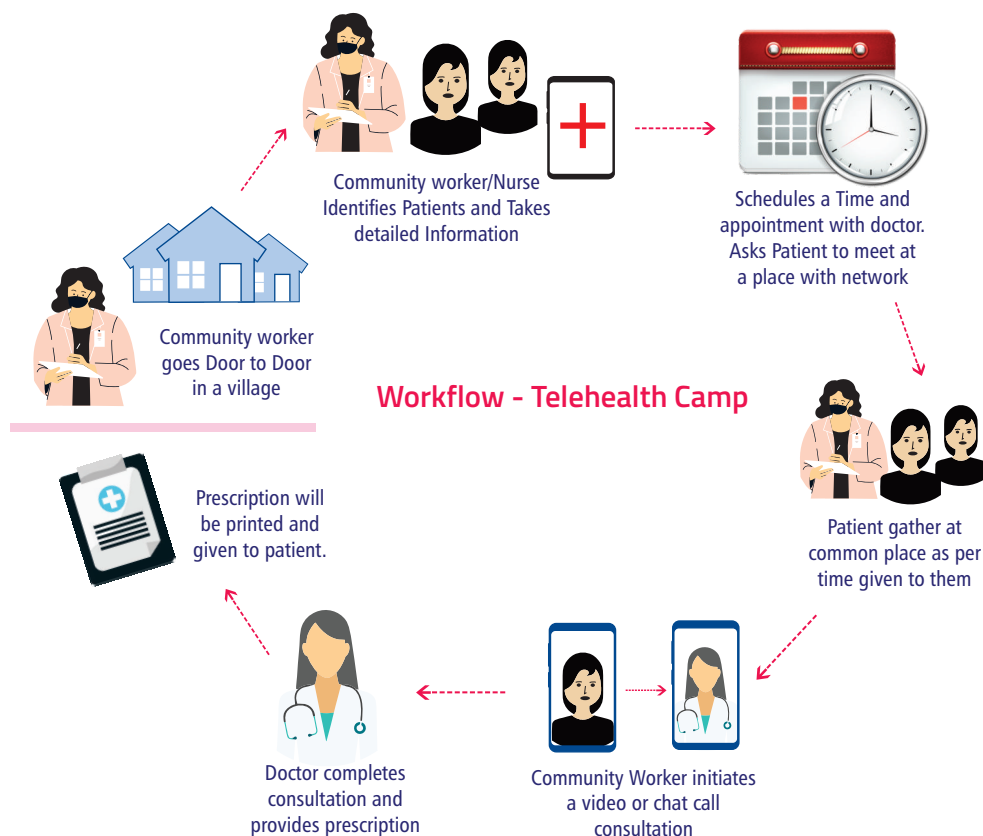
Workflow - Telehealth Camp

Community worker goes Door to Door in a village

Community worker/Nurse Identifies Patients and Takes detailed Information

Schedules a Time and appointment with doctor. Asks Patient to meet at a place with network

Patient gather at common place as per time given to them

Community Worker initiates a video or chat call consultation

Doctor completes consultation and provides prescription

Prescription will be printed and given to patient.